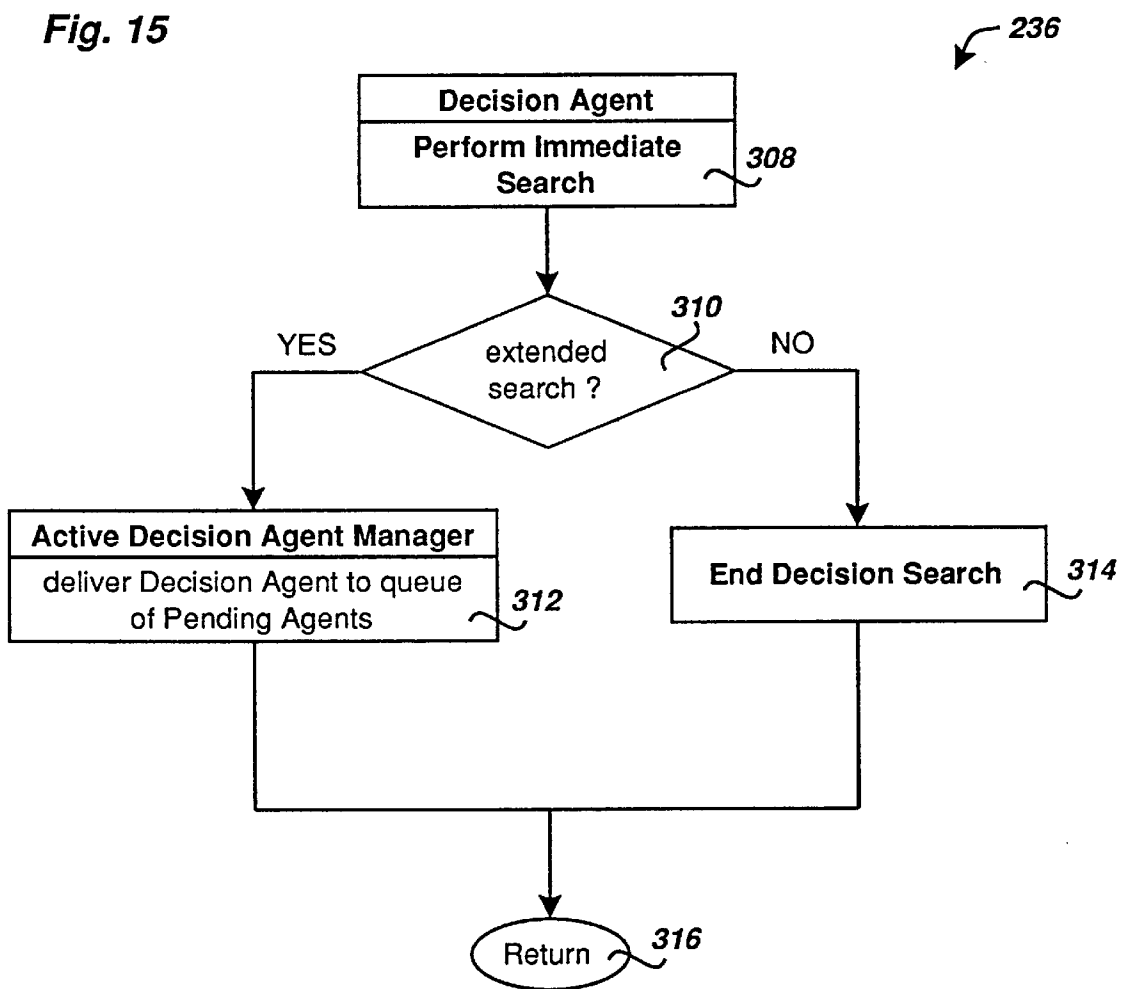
Fig. 15

236

Decision Agent

Perform Immediate Search

308

extended search ?

310

YES

NO

Active Decision Agent Manager

deliver Decision Agent to queue of Pending Agents

312

End Decision Search

314

Return

316